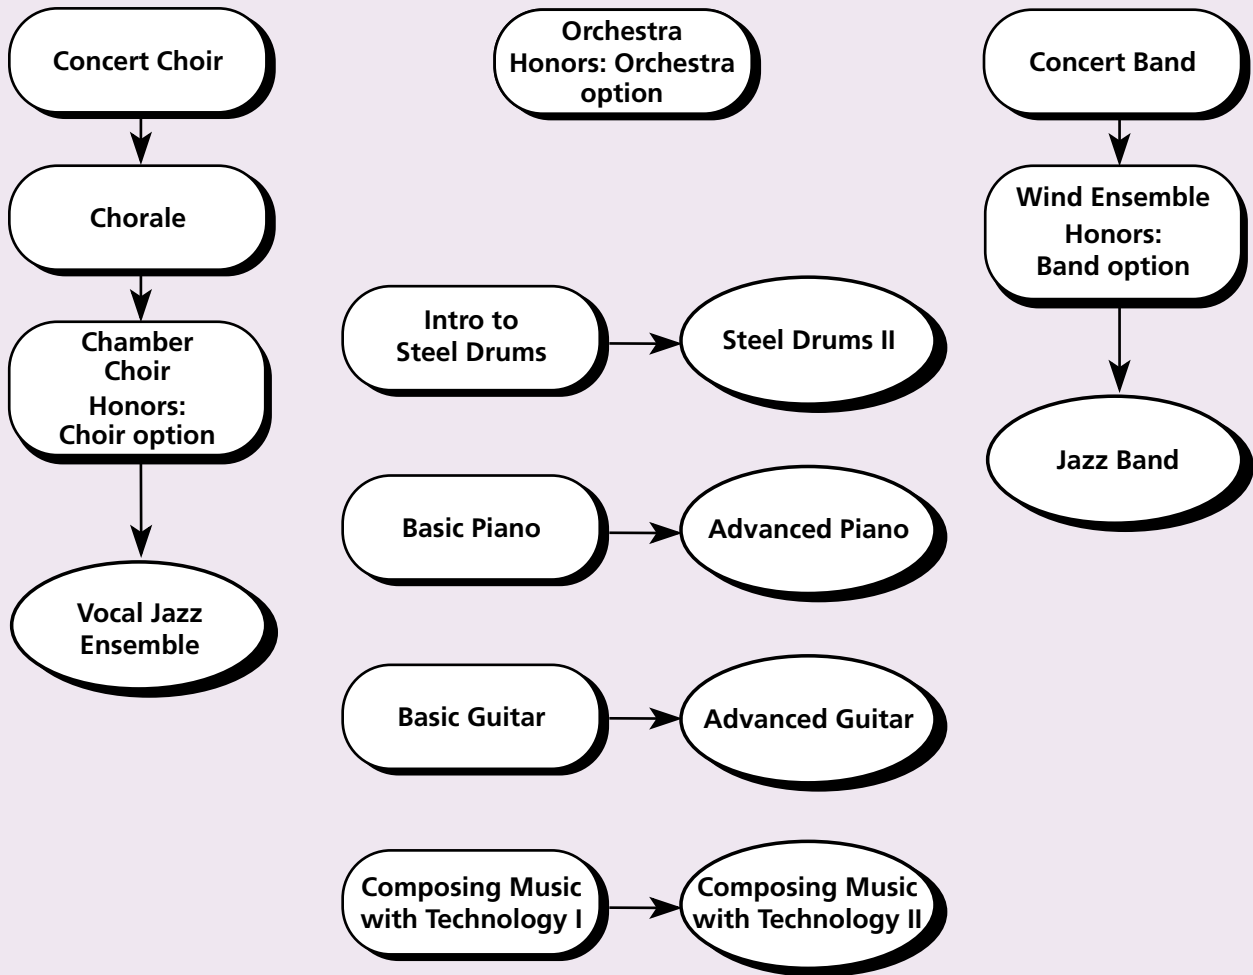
Concert Choir

Chorale

Chamber Choir
Honors: Choir option

Vocal Jazz Ensemble

Orchestra
Honors: Orchestra option

Intro to Steel Drums

Steel Drums II

Basic Piano

Advanced Piano

Basic Guitar

Advanced Guitar

Composing Music with Technology I

Composing Music with Technology II

Concert Band

Wind Ensemble
Honors: Band option

Jazz Band